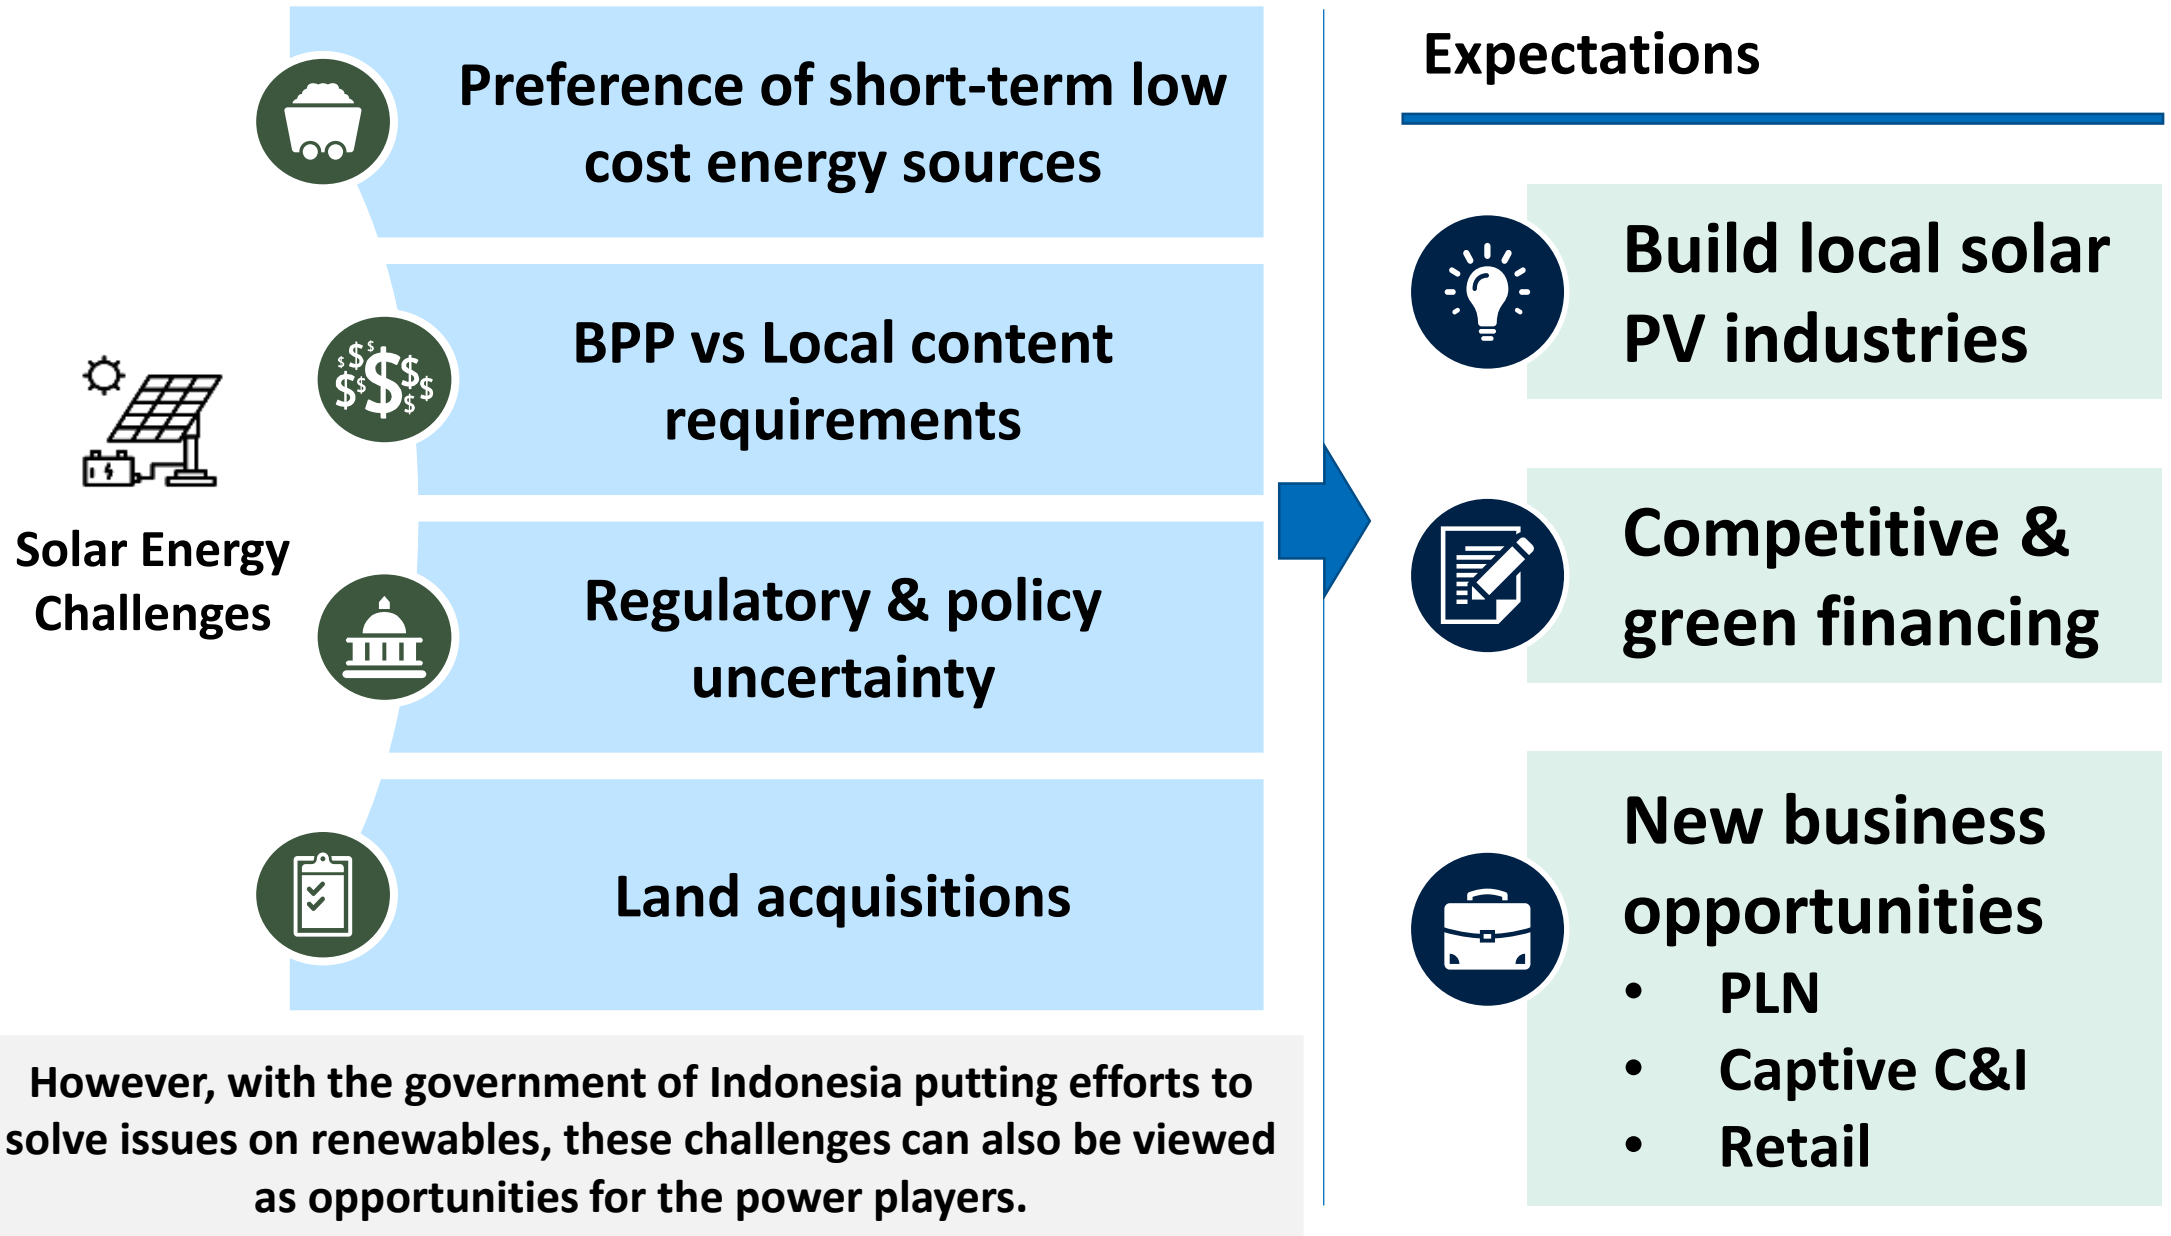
Solar Energy Challenges

Preference of short-term low cost energy sources

BPP vs Local content requirements

Regulatory & policy uncertainty

Land acquisitions

However, with the government of Indonesia putting efforts to solve issues on renewables, these challenges can also be viewed as opportunities for the power players.

Expectations

Build local solar PV industries

Competitive & green financing

New business opportunities
- PLN
- Captive C&I
- Retail